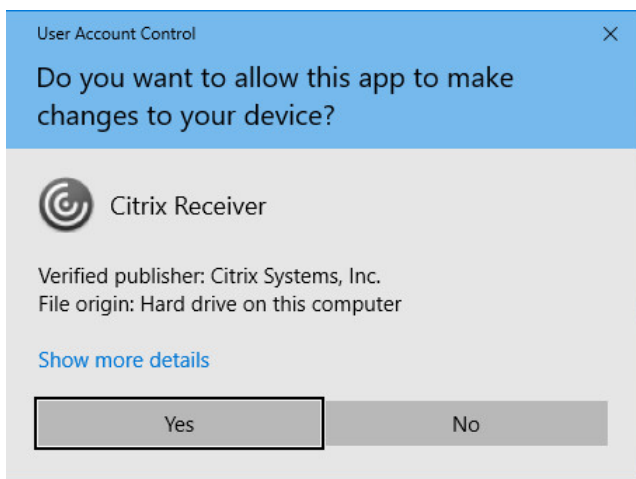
User Account Control

×

Do you want to allow this app to make changes to your device?

Citrix Receiver

Verified publisher: Citrix Systems, Inc.
File origin: Hard drive on this computer

Show more details

Yes

No